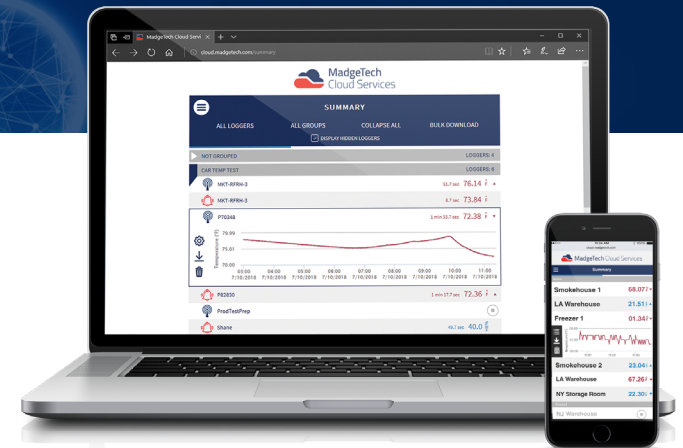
MadgeTech Cloud Servi

cloud.madgetech.com/summary

MadgeTech Cloud Services

SUMMARY

ALL LOGGERS

ALL GROUPS

COLLAPSE ALL

BULK DOWNLOAD

DISPLAY HIDDEN LOGGERS

NOT GROUPED

LOGGERS: 4

CAR TEMP TEST

LOGGERS: 6

NKT-RFRH-3

76.14

NKT-RFRH-3

73.84

P70348

72.38

79.99

75.01

70.00

Temperature (°F)

03:00 7/10/2018

04:00 7/10/2018

05:00 7/10/2018

06:00 7/10/2018

07:00 7/10/2018

08:00 7/10/2018

09:00 7/10/2018

10:00 7/10/2018

11:00 7/10/2018

P83830

72.36

ProdTestPrep

Shane

40.0

MadgeTech Cloud Services

Summary

Smokehouse 1 68.07

LA Warehouse 21.51

Freezer 1 01.34

Smokehouse 2 23.04

LA Warehouse 67.26

NY Storage Room 22.30

NJ Warehouse